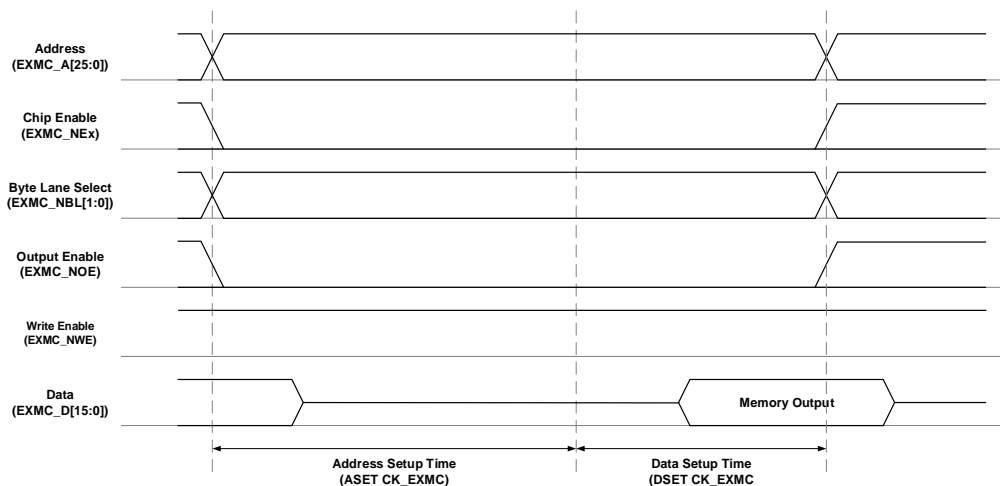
Address
(EXMC_A[25:0])

Chip Enable
(EXMC_NEx)

Byte Lane Select
(EXMC_NBL[1:0])

Output Enable
(EXMC_NOE)

Write Enable
(EXMC_NWE)

Data
(EXMC_D[15:0])

Memory Output

Address Setup Time
(ASET CK_EXMC)

Data Setup Time
(DSET CK_EXMC